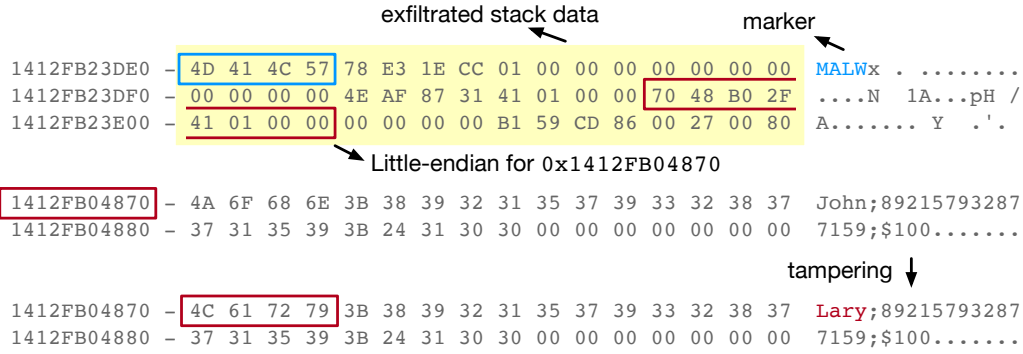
exfiltrated stack data

marker

1412FB23DE0 – 4D 41 4C 57 78 E3 1E CC 01 00 00 00 00 00 00 00 MALWx . ........
1412FB23DF0 – 00 00 00 00 4E AF 87 31 41 01 00 00 70 48 B0 2F ....N 1A...pH /
1412FB23E00 – 41 01 00 00 00 00 00 00 B1 59 CD 86 00 27 00 80 A....... Y .'.

Little-endian for 0x1412FB04870

1412FB04870 – 4A 6F 68 6E 3B 38 39 32 31 35 37 39 33 32 38 37 John;89215793287
1412FB04880 – 37 31 35 39 3B 24 31 30 30 00 00 00 00 00 00 00 7159;$100.......

tampering

1412FB04870 – 4C 61 72 79 3B 38 39 32 31 35 37 39 33 32 38 37 Lary;89215793287
1412FB04880 – 37 31 35 39 3B 24 31 30 30 00 00 00 00 00 00 00 7159;$100.......